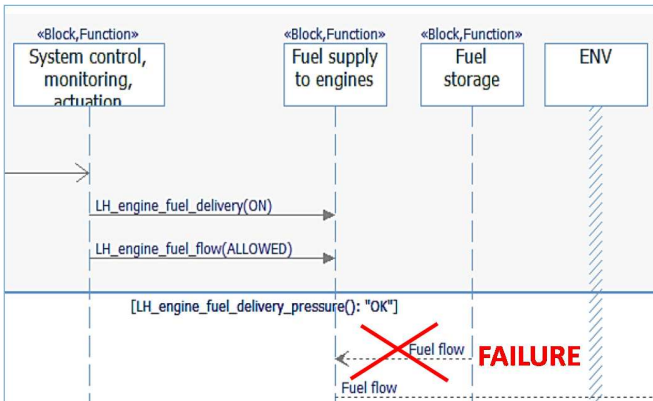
«Block,Function»
System control, monitoring, actuation

«Block,Function»
Fuel supply to engines

«Block,Function»
Fuel storage

ENV

LH_engine_fuel_delivery(ON)

LH_engine_fuel_flow(ALLOWED)

[LH_engine_fuel_delivery_pressure(): "OK"]

Fuel flow

FAILURE

Fuel flow